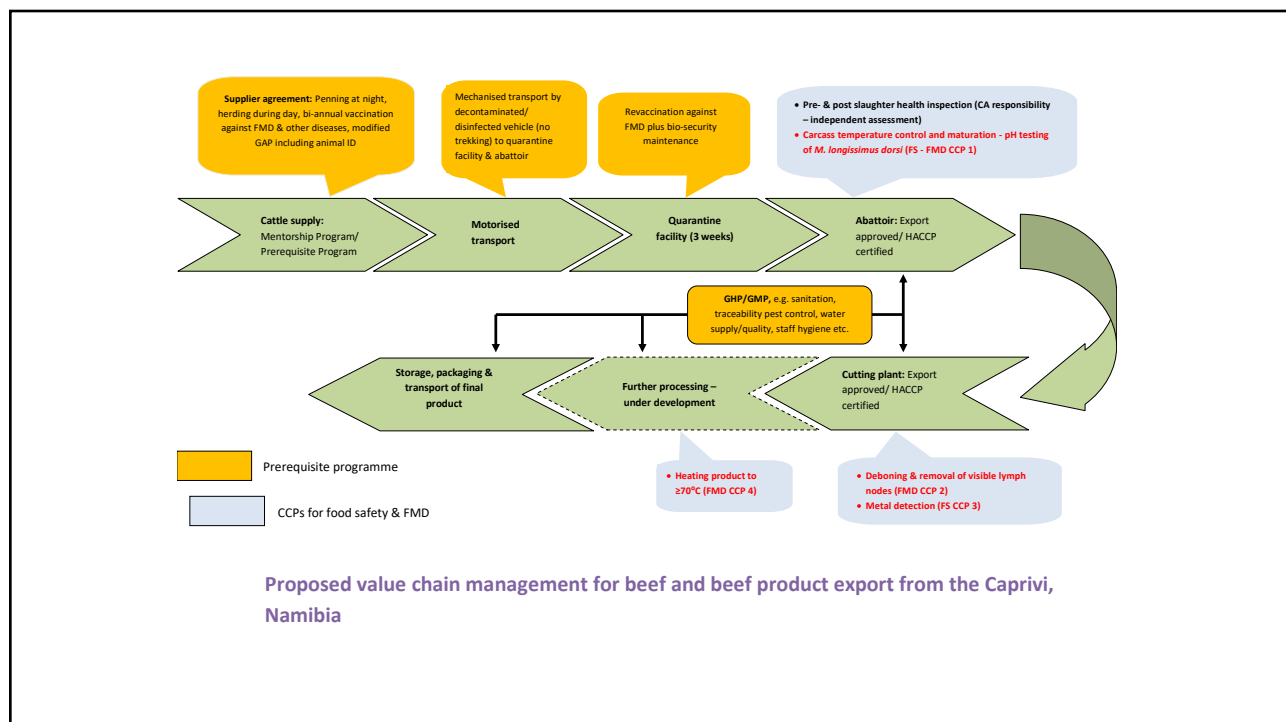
Supplier agreement: Penning at night, herding during day, bi-annual vaccination against FMD & other diseases, modified GAP including animal ID

Mechanised transport by decontaminated/ disinfected vehicle (no trekking) to quarantine facility & abattoir

Revaccination against FMD plus bio-security maintenance

• Pre- & post slaughter health inspection (CA responsibility – independent assessment)
• Carcass temperature control and maturation - pH testing of *M. longissimus dorsi* (FS - FMD CCP 1)

Cattle supply: Mentorship Program/ Prerequisite Program

Motorised transport

Quarantine facility (3 weeks)

Abattoir: Export approved/ HACCP certified

GHP/GMP, e.g. sanitation, traceability pest control, water supply/quality, staff hygiene etc.

Storage, packaging & transport of final product

Further processing – under development

Cutting plant: Export approved/ HACCP certified

• Heating product to ≥70°C (FMD CCP 4)

• Deboning & removal of visible lymph nodes (FMD CCP 2)
• Metal detection (FS CCP 3)

Prerequisite programme

CCPs for food safety & FMD

Proposed value chain management for beef and beef product export from the Caprivi, Namibia